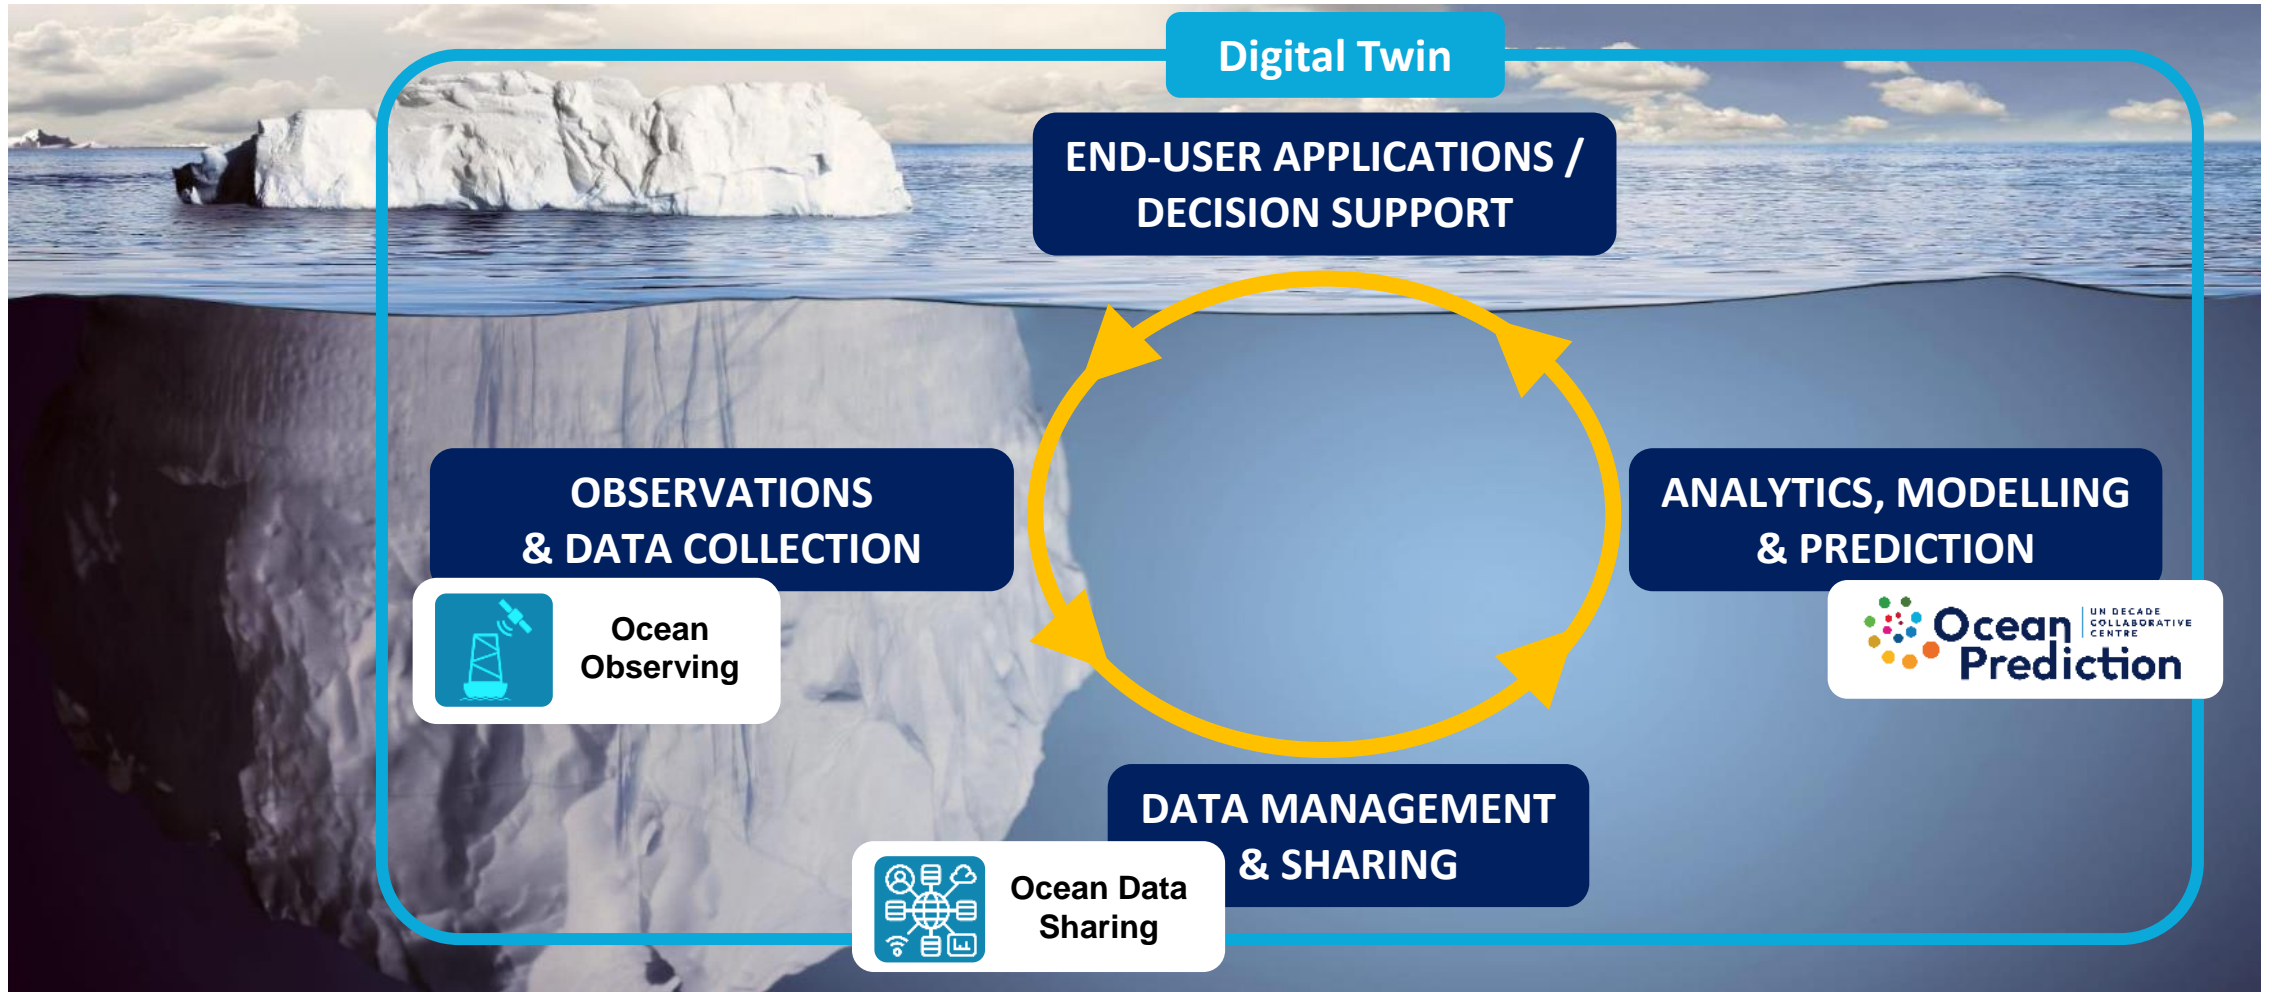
Digital Twin

END-USER APPLICATIONS / DECISION SUPPORT

OBSERVATIONS & DATA COLLECTION

Ocean Observing

ANALYTICS, MODELLING & PREDICTION

Ocean Prediction UN DECADE COLLABORATIVE CENTRE

DATA MANAGEMENT & SHARING

Ocean Data Sharing